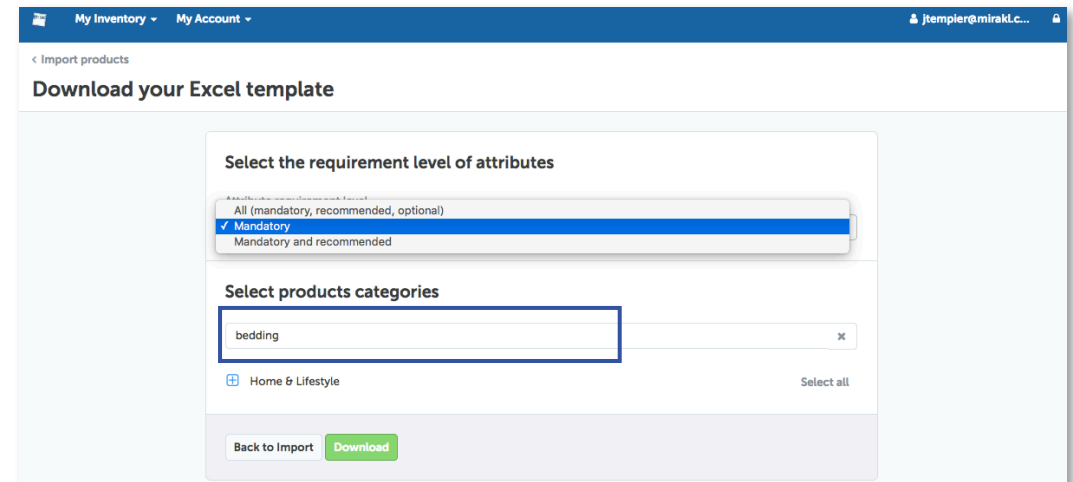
My Inventory ▾ My Account ▾

jtempier@mirakl.c...

‹ Import products

Download your Excel template

Select the requirement level of attributes

Attribute requirement level

All (mandatory, recommended, optional)
✓ Mandatory
Mandatory and recommended

Select products categories

bedding

Home & Lifestyle

Select all

Back to Import

Download